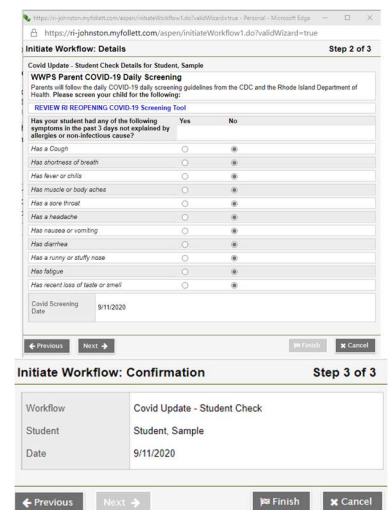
https://ri-johnston.myfollett.com/aspen/initiateWorkflow1.do?validWizard=true - Personal - Microsoft Edge

https://ri-johnston.myfollett.com/aspen/initiateWorkflow1.do?validWizard=true

Initiate Workflow: Details

Step 2 of 3

Covid Update - Student Check Details for Student, Sample

WWPS Parent COVID-19 Daily Screening

Parents will follow the daily COVID-19 daily screening guidelines from the CDC and the Rhode Island Department of Health. Please screen your child for the following:

REVIEW RI REOPENING COVID-19 Screening Tool

| Has your student had any of the following symptoms in the past 3 days not explained by allergies or non-infectious cause? | Yes | No |
|---|---|---|
| Has a Cough | | |
| Has shortness of breath | | |
| Has fever or chills | | |
| Has muscle or body aches | | |
| Has a sore throat | | |
| Has a headache | | |
| Has nausea or vomiting | | |
| Has diarrhea | | |
| Has a runny or stuffy nose | | |
| Has fatigue | | |
| Has recent loss of taste or smell | | |

Covid Screening Date 9/11/2020

← Previous Next → Finish Cancel

Initiate Workflow: Confirmation

Step 3 of 3

| Workflow | Covid Update - Student Check |
|---|---|
| Student | Student, Sample |
| Date | 9/11/2020 |

← Previous Next → Finish Cancel